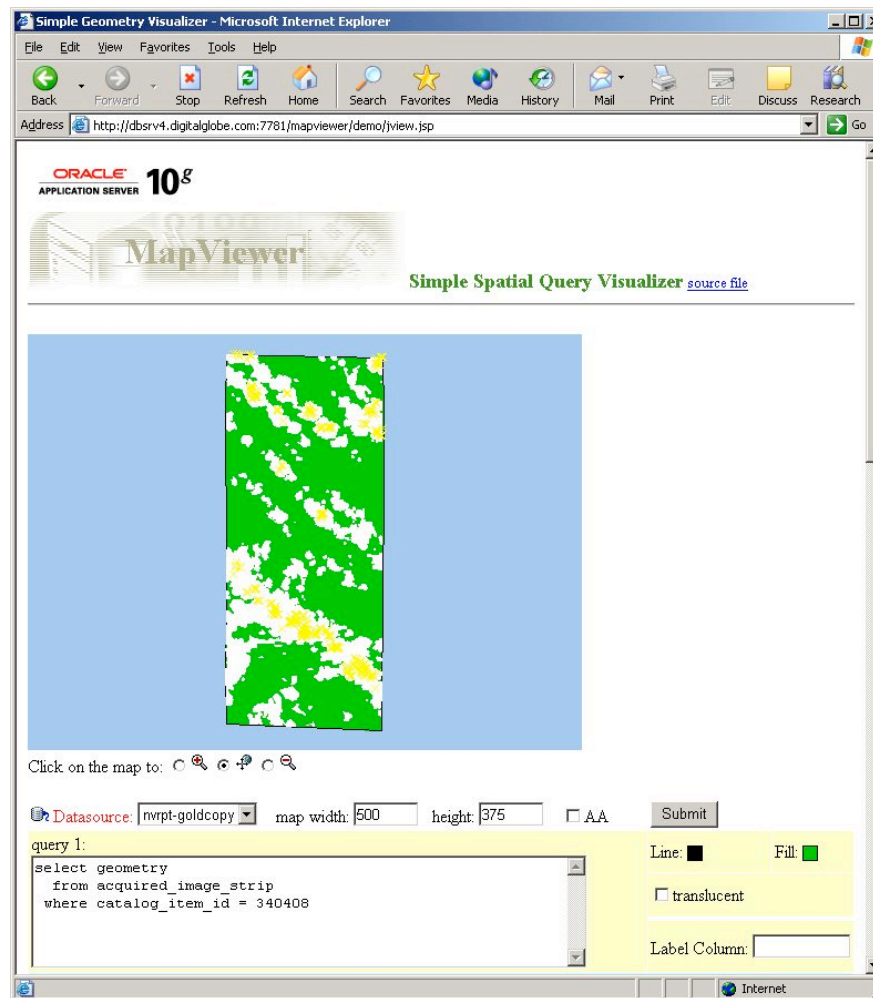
Simple Geometry Visualizer - Microsoft Internet Explorer

File Edit View Favorites Tools Help

Back Forward Stop Refresh Home Search Favorites Media History Mail Print Edit Discuss Research

Address http://dbsrv4.digitalglobe.com:7781/mapviewer/demo/jview.jsp Go

ORACLE APPLICATION SERVER $10^g$

MapViewer

Simple Spatial Query Visualizer source file

Click on the map to:

Datasource: nvrpt-goldcopy map width: 500 height: 375 AA Submit

query 1:

select geometry
  from acquired_image_strip
 where catalog_item_id = 340408

Line: Fill:

translucent

Label Column:

Internet